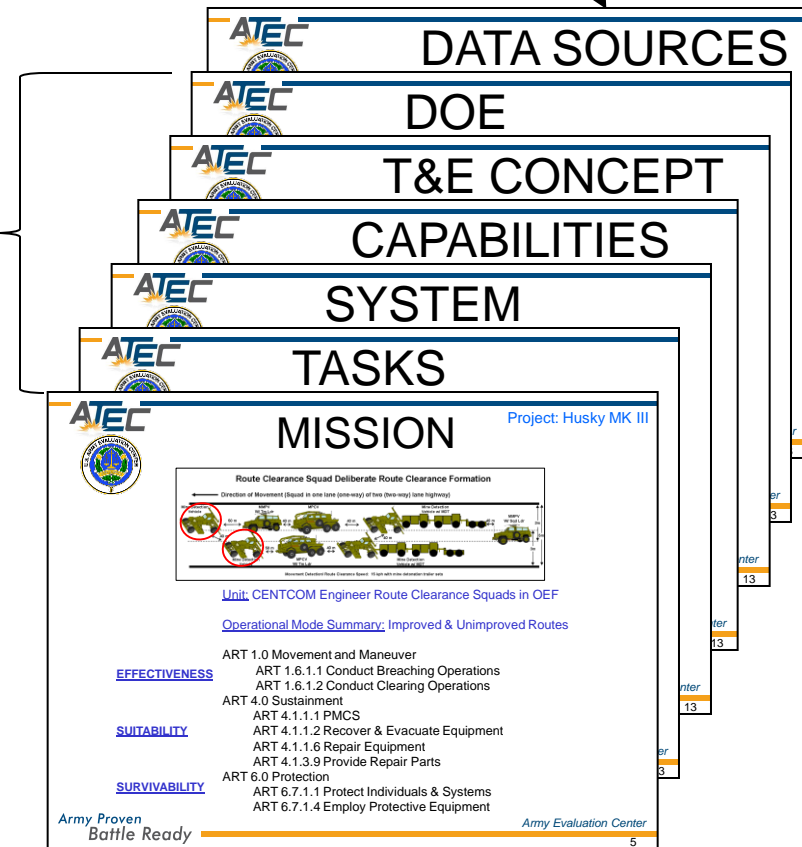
ATEC
DATA SOURCES

ATEC
DOE

ATEC
T&E CONCEPT

ATEC
CAPABILITIES

ATEC
SYSTEM

ATEC
TASKS

ATEC
MISSION

Project: Husky MK III

Route Clearance Squad Deliberate Route Clearance Formation

Direction of Movement (Squad in one lane (one-way) of two (two-way) lane highway)

Movement Detachment Route Clearance Speed: 10 mph with mine detonation trailer sets

Unit: CENTCOM Engineer Route Clearance Squads in OEF

Operational Mode Summary: Improved & Unimproved Routes

ART 1.0 Movement and Maneuver
EFFECTIVENESS
ART 1.6.1.1 Conduct Breaching Operations
ART 1.6.1.2 Conduct Clearing Operations
ART 4.0 Sustainment
ART 4.1.1.1 PMCS
SUITABILITY
ART 4.1.1.2 Recover & Evacuate Equipment
ART 4.1.1.6 Repair Equipment
ART 4.1.3.9 Provide Repair Parts
SURVIVABILITY
ART 6.0 Protection
ART 6.7.1.1 Protect Individuals & Systems
ART 6.7.1.4 Employ Protective Equipment

Army Proven
Battle Ready

Army Evaluation Center
5

13
13
13
13
13